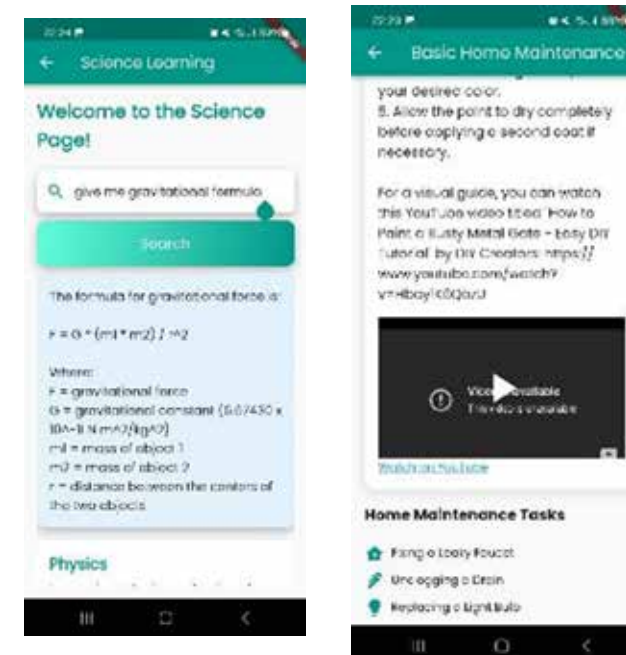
22:24

Science Learning

Welcome to the Science Page!

give me gravitational formula

Search

The formula for gravitational force is:

F = G * (m1 * m2) / r^2

Where:
F = gravitational force
G = gravitational constant (6.67430 x 10^-11 N m^2/kg^2)
m1 = mass of object 1
m2 = mass of object 2
r = distance between the centers of the two objects

Physics

22:23

Basic Home Maintenance

your desired color.
5. Allow the paint to dry completely before applying a second coat if necessary.

For a visual guide, you can watch this YouTube video titled "How to Paint a Rusty Metal Gate - Easy DIY Tutorial" by DIY Creators: https://www.youtube.com/watch?v=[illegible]

Video unavailable
This video is unavailable

Watch on YouTube

Home Maintenance Tasks

Fixing a Leaky Faucet
Unclogging a Drain
Replacing a Light Bulb